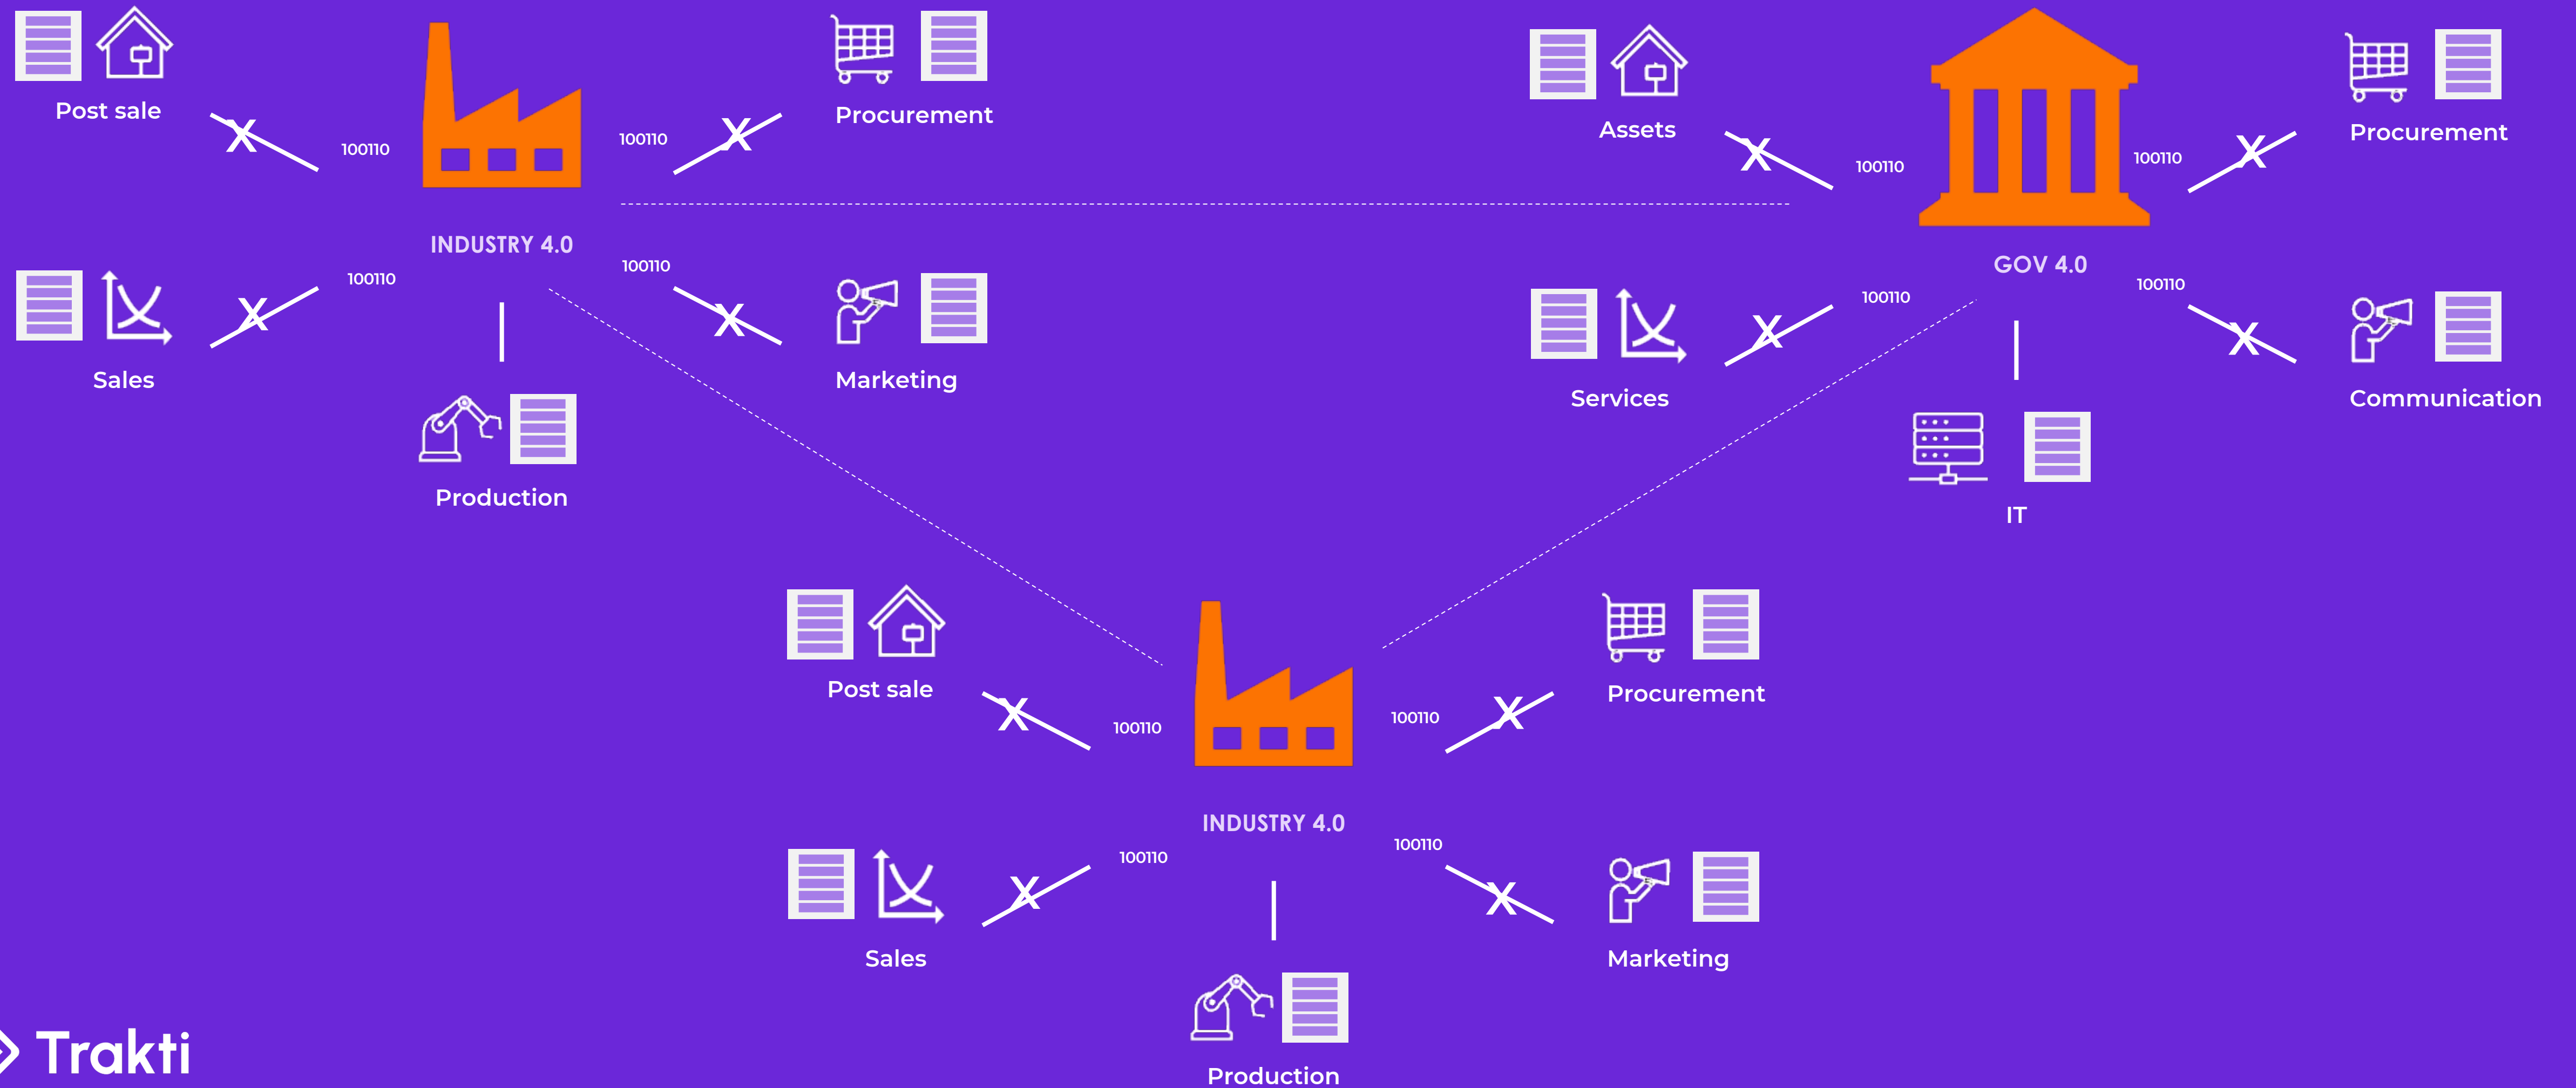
Post sale

X

100110

100110

X

Procurement

INDUSTRY 4.0

100110

X

Sales

100110

X

Marketing

Production

Assets

X

100110

100110

X

Procurement

GOV 4.0

100110

X

Services

100110

X

Communication

IT

Post sale

X

100110

100110

X

Procurement

INDUSTRY 4.0

100110

X

Sales

100110

X

Marketing

Production

Trakti